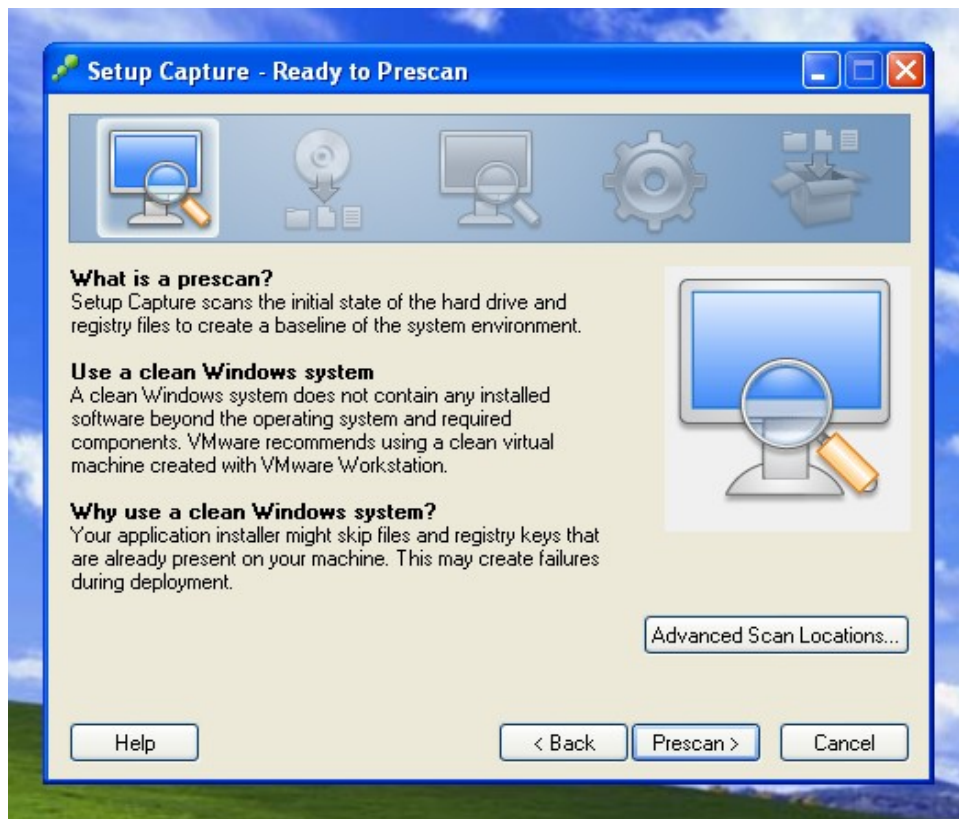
Setup Capture - Ready to Prescan

What is a prescan?
Setup Capture scans the initial state of the hard drive and registry files to create a baseline of the system environment.

Use a clean Windows system
A clean Windows system does not contain any installed software beyond the operating system and required components. VMware recommends using a clean virtual machine created with VMware Workstation.

Why use a clean Windows system?
Your application installer might skip files and registry keys that are already present on your machine. This may create failures during deployment.

Advanced Scan Locations...

Help

< Back

Prescan >

Cancel